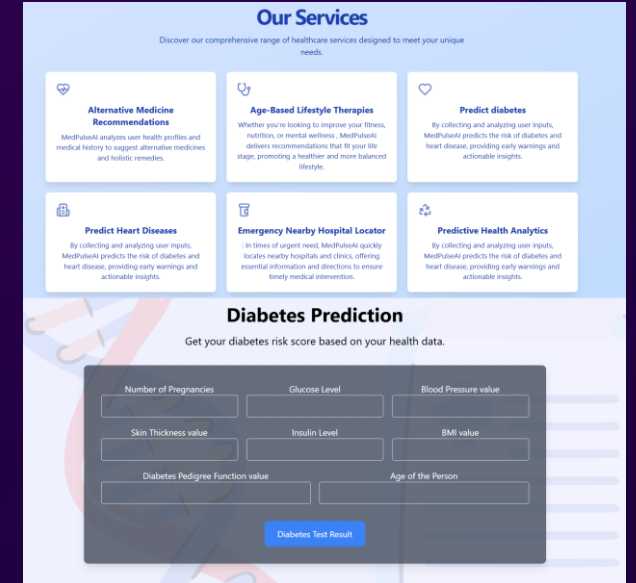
Our Services

Discover our comprehensive range of healthcare services designed to meet your unique needs.

Alternative Medicine Recommendations

MedPulseAI analyzes user health profiles and medical history to suggest alternative medicines and holistic remedies.

Age-Based Lifestyle Therapies

Whether you're looking to improve your fitness, nutrition, or mental wellness , MedPulseAI delivers recommendations that fit your life stage, promoting a healthier and more balanced lifestyle.

Predict diabetes

By collecting and analyzing user inputs, MedPulseAI predicts the risk of diabetes and heart disease, providing early warnings and actionable insights.

Predict Heart Diseases

By collecting and analyzing user inputs, MedPulseAI predicts the risk of diabetes and heart disease, providing early warnings and actionable insights.

Emergency Nearby Hospital Locator

: In times of urgent need, MedPulseAI quickly locates nearby hospitals and clinics, offering essential information and directions to ensure timely medical intervention.

Predictive Health Analytics

By collecting and analyzing user inputs, MedPulseAI predicts the risk of diabetes and heart disease, providing early warnings and actionable insights.

Diabetes Prediction

Get your diabetes risk score based on your health data.

Number of Pregnancies

Glucose Level

Blood Pressure value

Skin Thickness value

Insulin Level

BMI value

Diabetes Pedigree Function value

Age of the Person

Diabetes Test Result